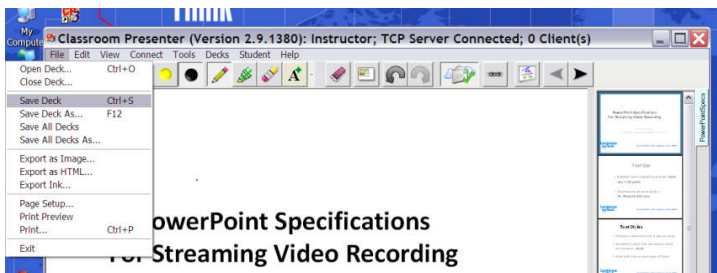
My Compute

Classroom Presenter (Version 2.9.1380): Instructor; TCP Server Connected; 0 Client(s)

File Edit View Connect Tools Decks Student Help

Open Deck... Ctrl+O
Close Deck...
Save Deck Ctrl+S
Save Deck As... F12
Save All Decks
Save All Decks As...
Export as Image...
Export as HTML...
Export Ink...
Page Setup...
Print Preview
Print... Ctrl+P
Exit

owerPoint Specifications
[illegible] Streaming Video Recording

PowerPoint Specifications For Streaming Video Recording

Font Size

Font Styles

PowerPointSpecs